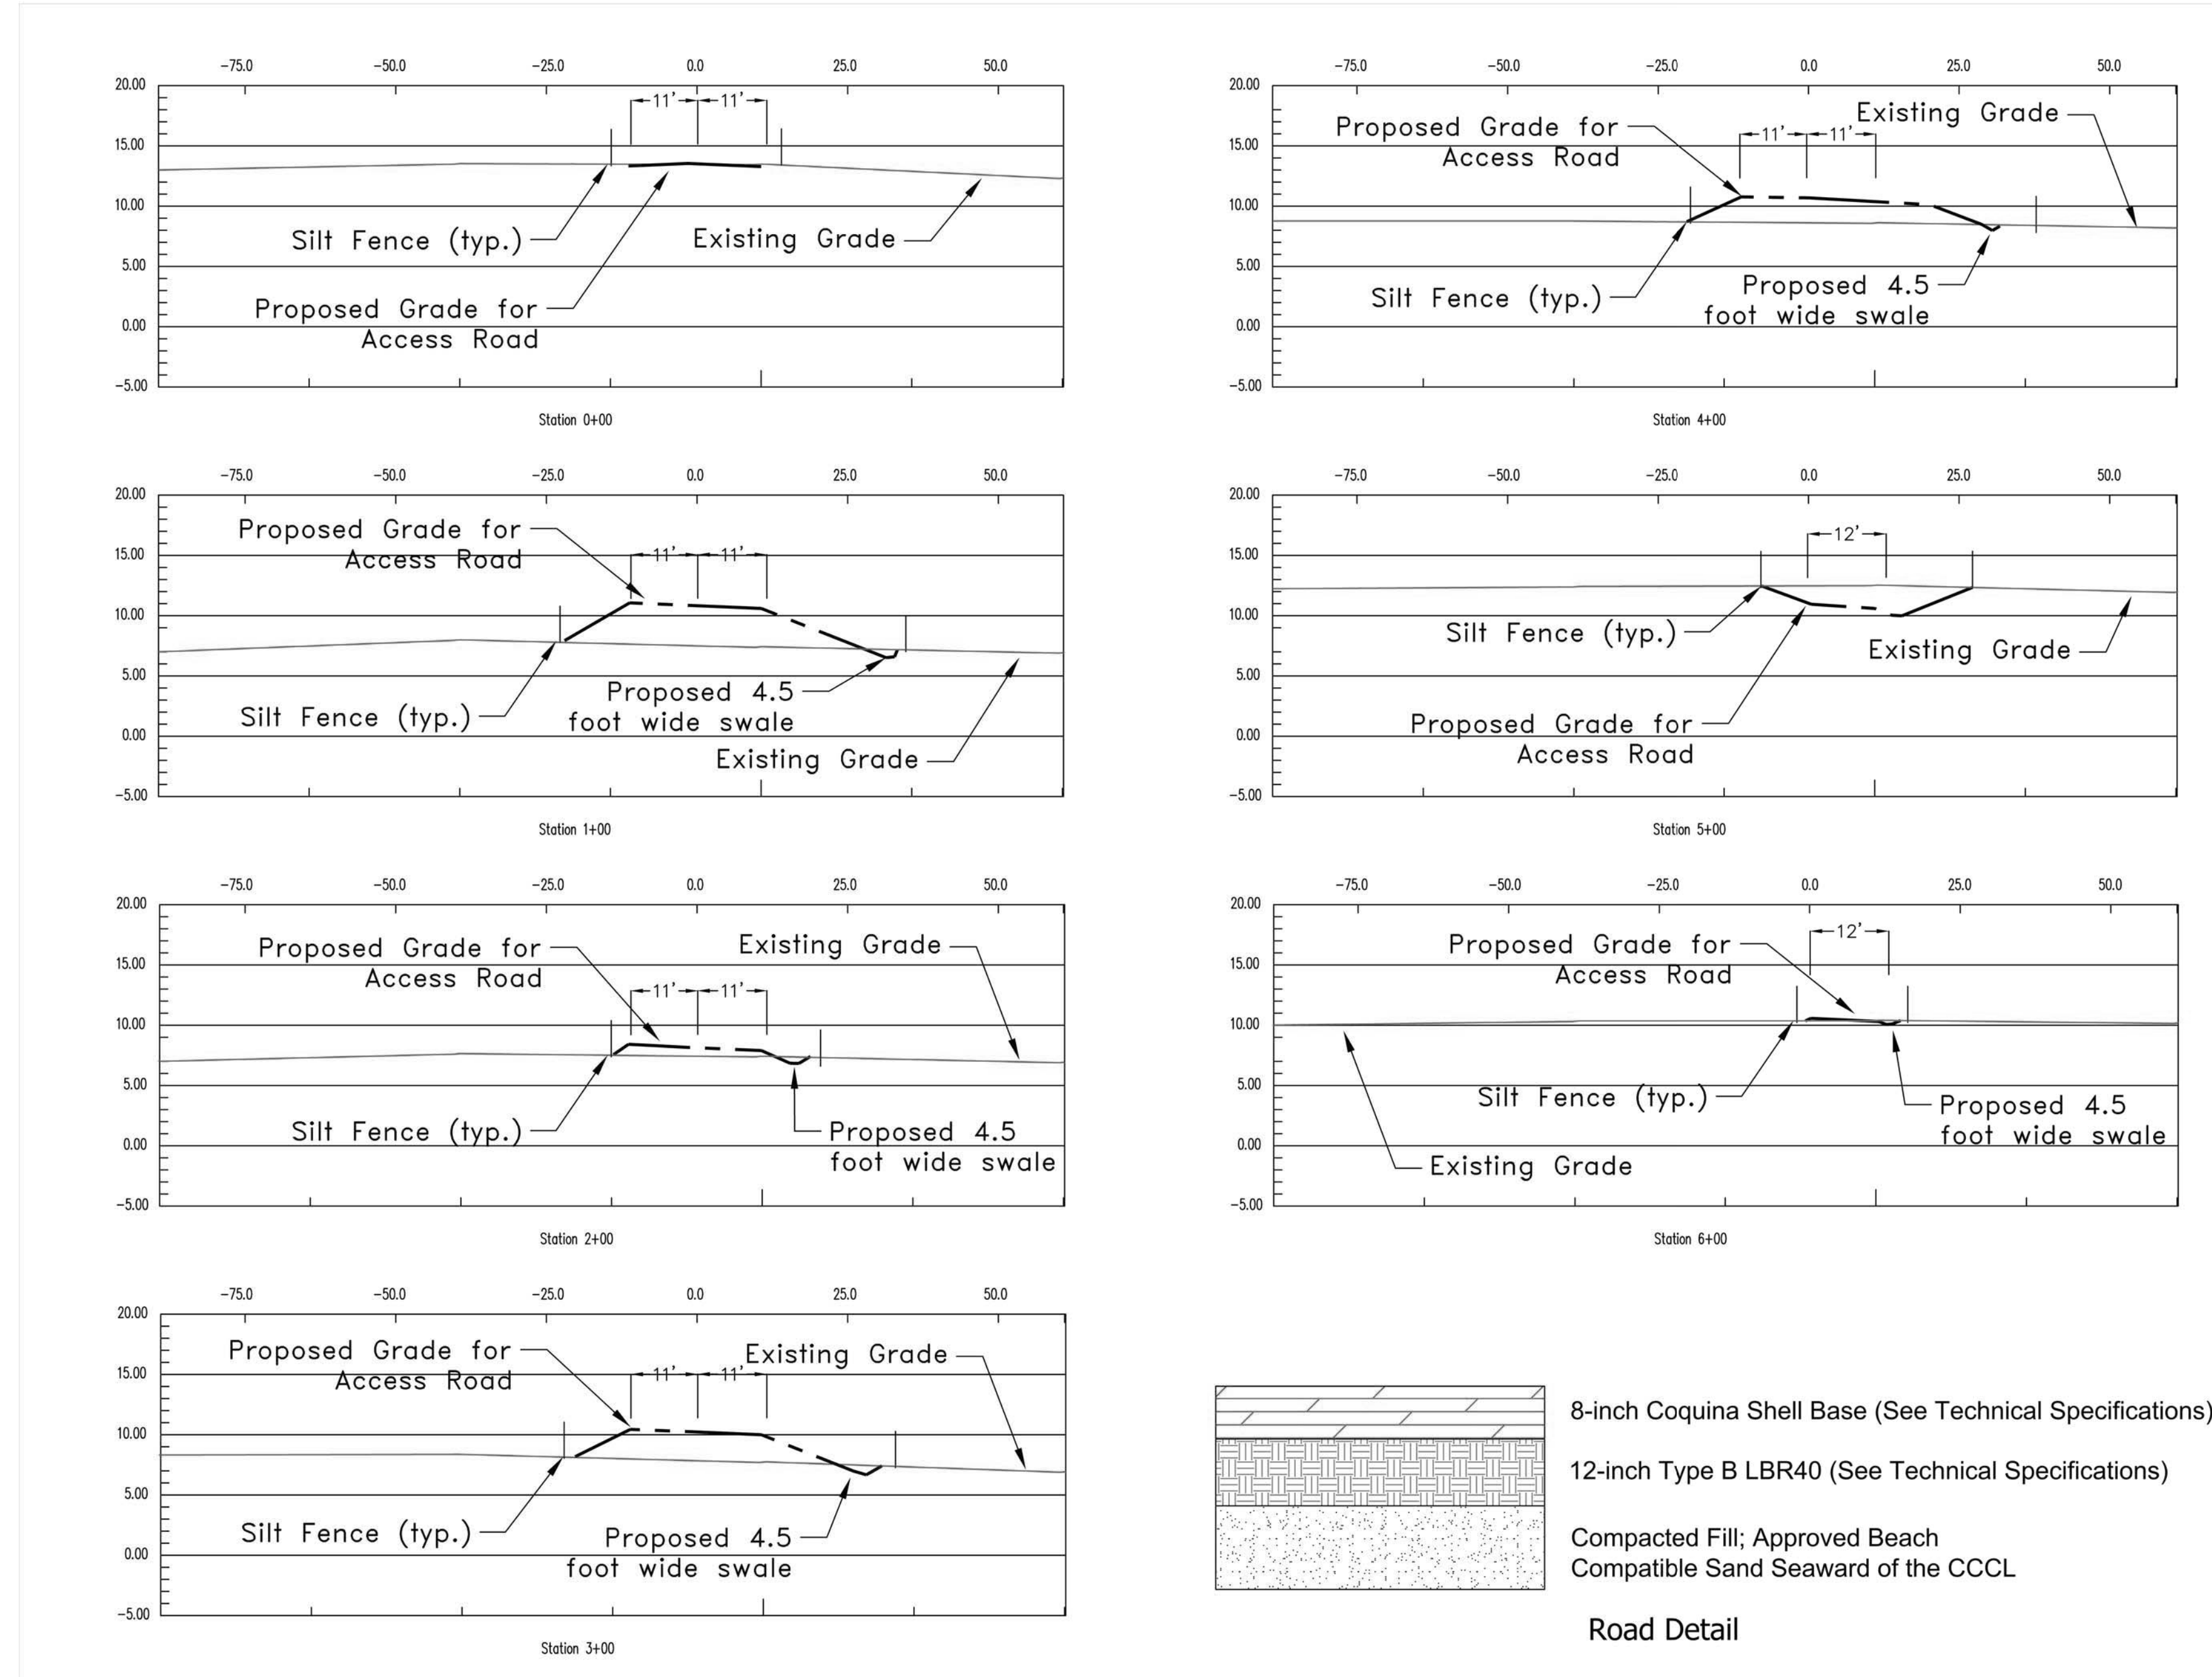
-75.0 -50.0 -25.0 0.0 25.0 50.0

20.00
15.00
10.00
5.00
0.00
-5.00

11' 11'

Silt Fence (typ.)

Existing Grade

Proposed Grade for Access Road

Station 0+00

-75.0 -50.0 -25.0 0.0 25.0 50.0

20.00
15.00
10.00
5.00
0.00
-5.00

Proposed Grade for Access Road

Existing Grade

11' 11'

Silt Fence (typ.)

Proposed 4.5 foot wide swale

Station 4+00

-75.0 -50.0 -25.0 0.0 25.0 50.0

20.00
15.00
10.00
5.00
0.00
-5.00

Proposed Grade for Access Road

11' 11'

Silt Fence (typ.)

Proposed 4.5 foot wide swale

Existing Grade

Station 1+00

-75.0 -50.0 -25.0 0.0 25.0 50.0

20.00
15.00
10.00
5.00
0.00
-5.00

12'

Silt Fence (typ.)

Existing Grade

Proposed Grade for Access Road

Station 5+00

-75.0 -50.0 -25.0 0.0 25.0 50.0

20.00
15.00
10.00
5.00
0.00
-5.00

Proposed Grade for Access Road

Existing Grade

11' 11'

Silt Fence (typ.)

Proposed 4.5 foot wide swale

Station 2+00

-75.0 -50.0 -25.0 0.0 25.0 50.0

20.00
15.00
10.00
5.00
0.00
-5.00

Proposed Grade for Access Road

12'

Silt Fence (typ.)

Proposed 4.5 foot wide swale

Existing Grade

Station 6+00

-75.0 -50.0 -25.0 0.0 25.0 50.0

20.00
15.00
10.00
5.00
0.00
-5.00

Proposed Grade for Access Road

Existing Grade

11' 11'

Silt Fence (typ.)

Proposed 4.5 foot wide swale

Station 3+00

8-inch Coquina Shell Base (See Technical Specifications)

12-inch Type B LBR40 (See Technical Specifications)

Compacted Fill; Approved Beach Compatible Sand Seaward of the CCCL

Road Detail